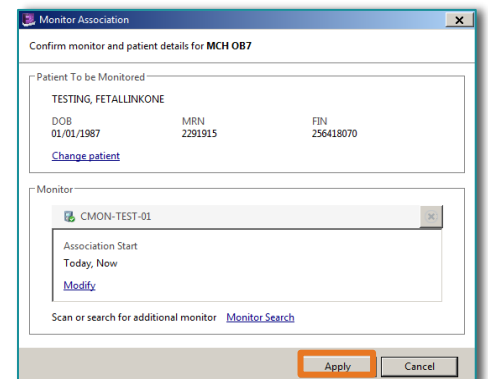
Monitor Association

Confirm monitor and patient details for **MCH OB7**

Patient To be Monitored

TESTING, FETALLINKONE

| DOB | MRN | FIN |
|---|---|---|
| 01/01/1987 | 2291915 | 256418070 |

Change patient

Monitor

CMON-TEST-01

Association Start

Today, Now

Modify

Scan or search for additional monitor Monitor Search

Apply

Cancel